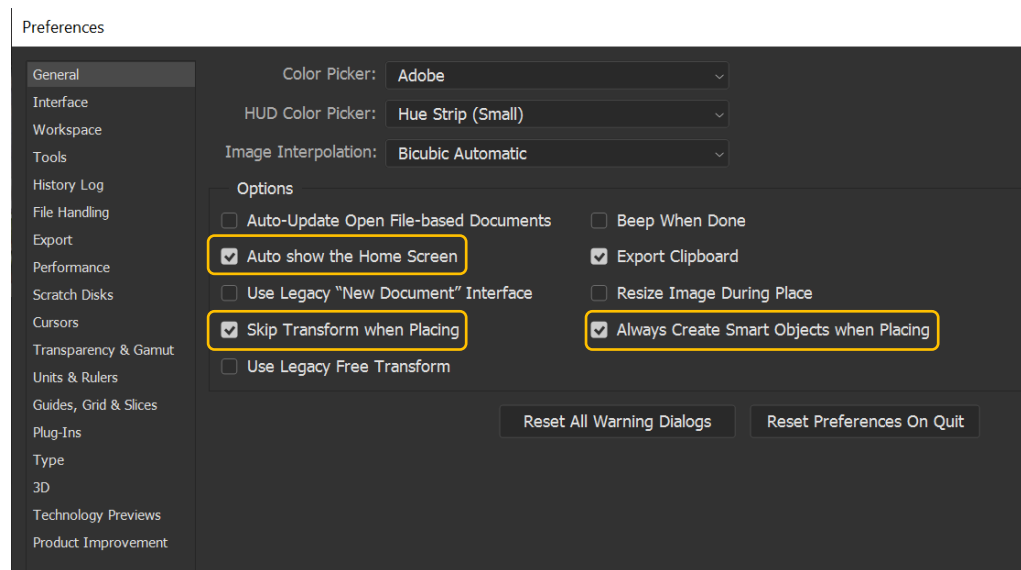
Preferences

General
Interface
Workspace
Tools
History Log
File Handling
Export
Performance
Scratch Disks
Cursors
Transparency & Gamut
Units & Rulers
Guides, Grid & Slices
Plug-Ins
Type
3D
Technology Previews
Product Improvement

Color Picker: Adobe
HUD Color Picker: Hue Strip (Small)
Image Interpolation: Bicubic Automatic

Options
Auto-Update Open File-based Documents
Auto show the Home Screen
Use Legacy "New Document" Interface
Skip Transform when Placing
Use Legacy Free Transform

Beep When Done
Export Clipboard
Resize Image During Place
Always Create Smart Objects when Placing

Reset All Warning Dialogs
Reset Preferences On Quit